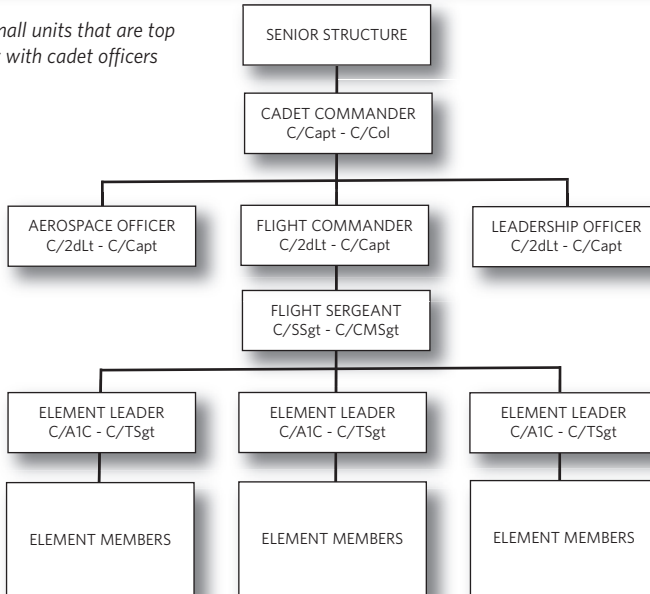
mall units that are top
with cadet officers

SENIOR STRUCTURE

CADET COMMANDER
C/Capt - C/Col

AEROSPACE OFFICER
C/2dLt - C/Capt

FLIGHT COMMANDER
C/2dLt - C/Capt

LEADERSHIP OFFICER
C/2dLt - C/Capt

FLIGHT SERGEANT
C/SSgt - C/CMSgt

ELEMENT LEADER
C/A1C - C/TSgt

ELEMENT LEADER
C/A1C - C/TSgt

ELEMENT LEADER
C/A1C - C/TSgt

ELEMENT MEMBERS

ELEMENT MEMBERS

ELEMENT MEMBERS